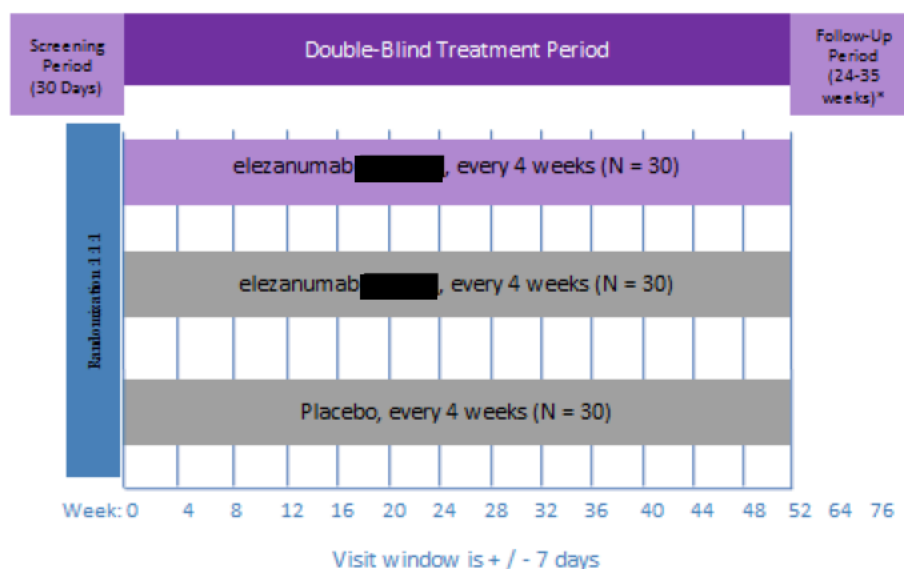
Screening Period (30 Days)

Double-Blind Treatment Period

Follow-Up Period (24-35 weeks)*

Randomization 1:1:1

elezanumab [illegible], every 4 weeks (N = 30)

elezanumab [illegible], every 4 weeks (N = 30)

Placebo, every 4 weeks (N = 30)

Week: 0 4 8 12 16 20 24 28 32 36 40 44 48 52 64 76

Visit window is + / - 7 days